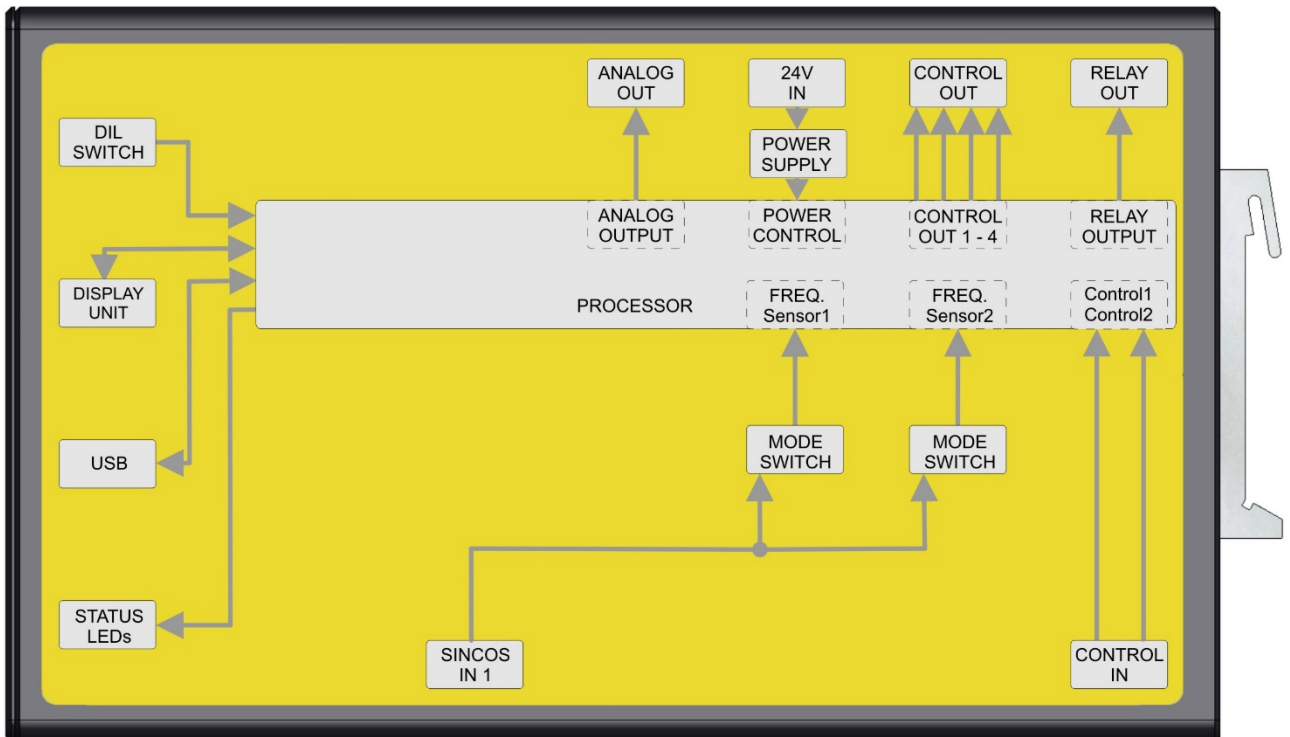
ANALOG OUT

24V IN

CONTROL OUT

RELAY OUT

DIL SWITCH

POWER SUPPLY

ANALOG OUTPUT

POWER CONTROL

CONTROL OUT 1 - 4

RELAY OUTPUT

DISPLAY UNIT

PROCESSOR

FREQ. Sensor1

FREQ. Sensor2

Control1 Control2

USB

MODE SWITCH

MODE SWITCH

STATUS LEDs

SINCOS IN 1

CONTROL IN